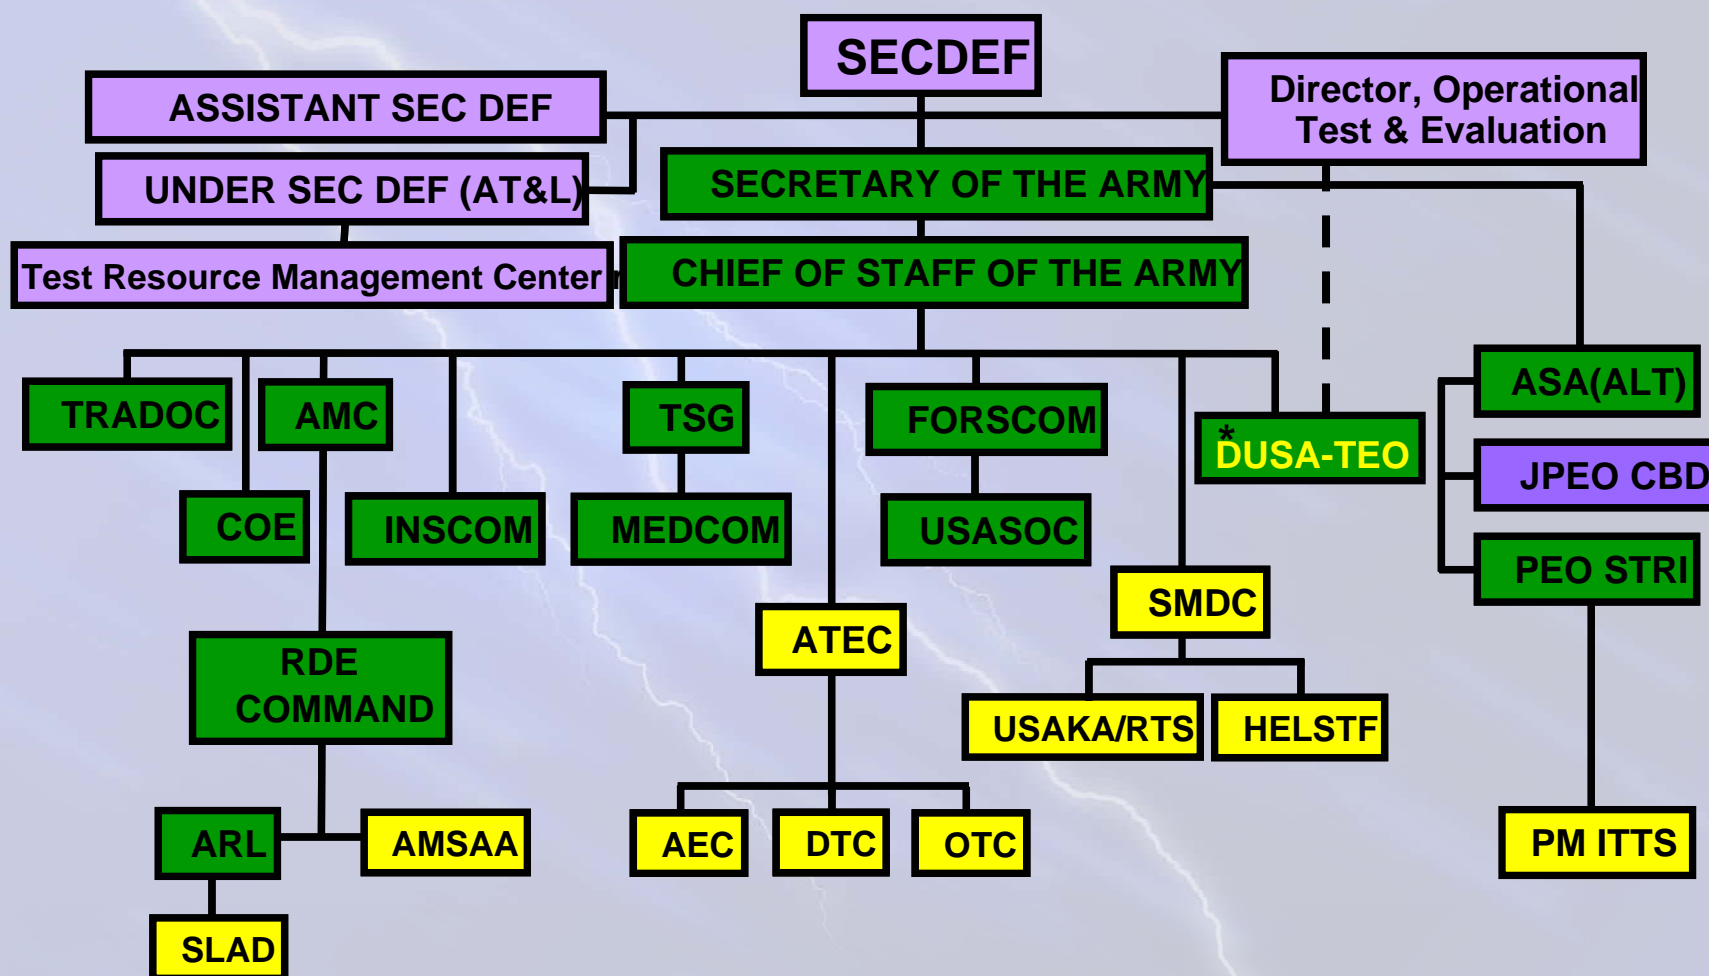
SECDEF

ASSISTANT SEC DEF

Director, Operational Test & Evaluation

UNDER SEC DEF (AT&L)

SECRETARY OF THE ARMY

Test Resource Management Center

CHIEF OF STAFF OF THE ARMY

TRADOC

AMC

TSG

FORSCOM

*DUSA-TEO

ASA(ALT)

JPEO CBD

COE

INSCOM

MEDCOM

USASOC

PEO STRI

SMDC

ATEC

RDE COMMAND

USAKA/RTS

HELSTF

ARL

AMSAA

AEC

DTC

OTC

PM ITTS

SLAD